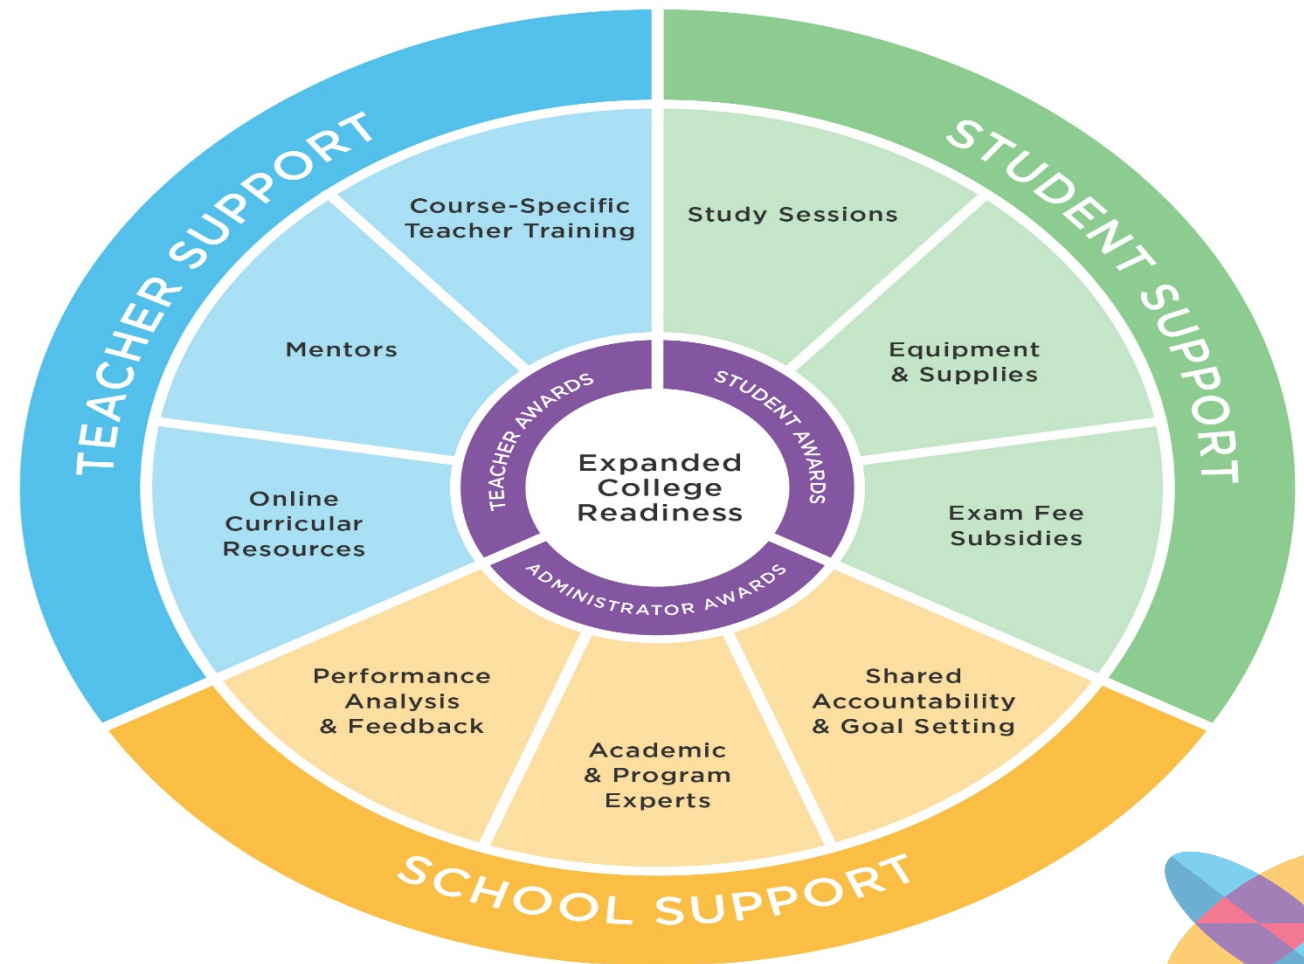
TEACHER SUPPORT

Course-Specific Teacher Training

Mentors

Online Curricular Resources

STUDENT SUPPORT

Study Sessions

Equipment & Supplies

Exam Fee Subsidies

TEACHER AWARDS

STUDENT AWARDS

Expanded College Readiness

ADMINISTRATOR AWARDS

Performance Analysis & Feedback

Academic & Program Experts

Shared Accountability & Goal Setting

SCHOOL SUPPORT